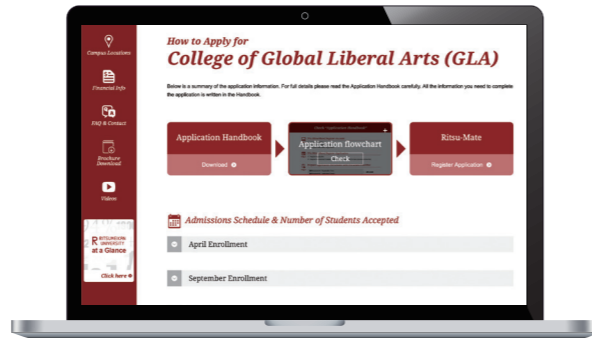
Campus Locations

Financial Info

FAQ & Contact

Brochure Download

Videos

R RITSUMEIKAN UNIVERSITY at a Glance

Click here

How to Apply for

College of Global Liberal Arts (GLA)

Below is a summary of the application information. For full details please read the Application Handbook carefully. All the information you need to complete the application is written in the Handbook.

Application Handbook

Download

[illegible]

Application flowchart

Check

Ritsu-Mate

Register Application

Admissions Schedule & Number of Students Accepted

April Enrollment

September Enrollment